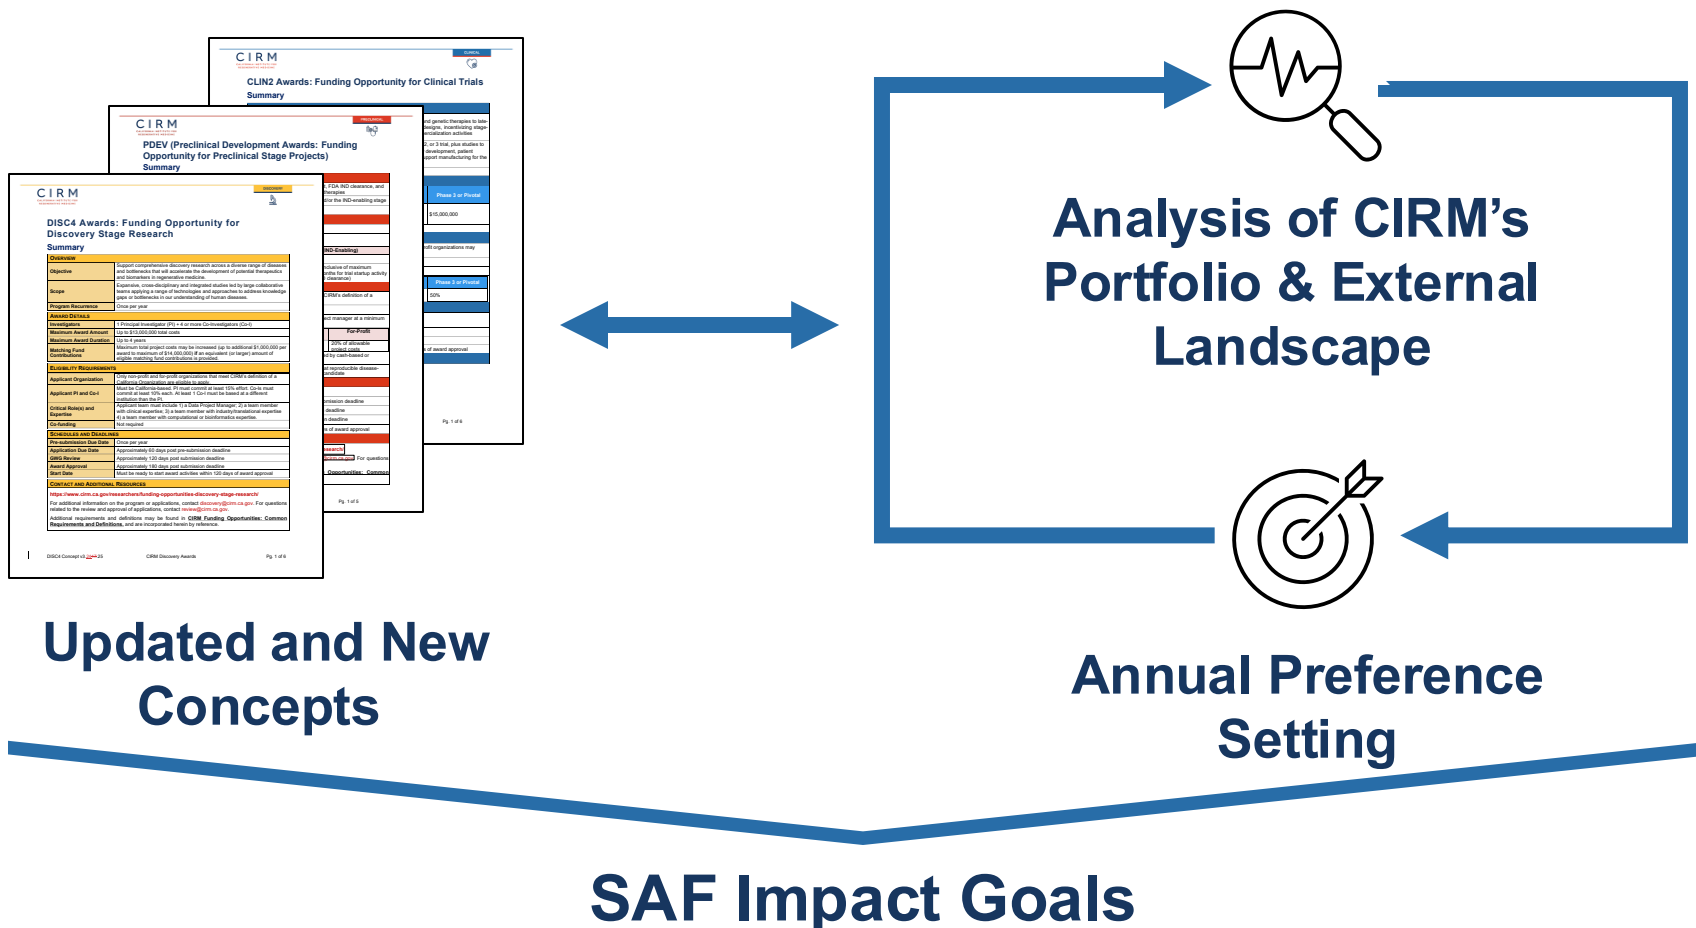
CIRM

CLIN2 Awards: Funding Opportunity for Clinical Trials

Summary

CIRM

PDEV (Preclinical Development Awards: Funding Opportunity for Preclinical Stage Projects)

Summary

CIRM

DISC4 Awards: Funding Opportunity for Discovery Stage Research

Summary

| OVERVIEW | |
|---|---|
| Objective | Support comprehensive discovery research across a diverse range of diseases and bottlenecks that will accelerate the development of potential therapeutics and biomarkers in regenerative medicine. |
| Scope | Expansive, cross-disciplinary and integrated studies led by large collaborative teams applying a range of technologies and approaches to address knowledge gaps or bottlenecks in our understanding of human diseases. |
| Program Recurrence | Once per year |
| AWARD DETAILS | |
| Investigators | 1 Principal Investigator (PI) + 4 or more Co-Investigators (Co-I) |
| Maximum Award Amount | Up to $13,000,000 total costs |
| Maximum Award Duration | Up to 4 years |
| Matching Fund Contributions | Maximum total project costs may be increased (up to additional $1,000,000 per award to maximum of $14,000,000) if an equivalent (or larger) amount of eligible matching fund contributions is provided. |
| ELIGIBILITY REQUIREMENTS | |
| Applicant Organization | Only non-profit and for-profit organizations that meet CIRM's definition of a California Organization are eligible to apply. |
| Applicant PI and Co-I | Must be California-based. PI must commit at least 15% effort. Co-Is must commit at least 10% each. At least 1 Co-I must be based at a different institution than the PI. |
| Critical Role(s) and Expertise | Applicant team must include 1) a Data Project Manager; 2) a team member with clinical expertise; 3) a team member with industry/translational expertise 4) a team member with computational or bioinformatics expertise. |
| Co-funding | Not required |
| SCHEDULES AND DEADLINES | |
| Pre-submission Due Date | Once per year |
| Application Due Date | Approximately 60 days post pre-submission deadline |
| GWG Review | Approximately 120 days post submission deadline |
| Award Approval | Approximately 180 days post submission deadline |
| Start Date | Must be ready to start award activities within 120 days of award approval |

CONTACT AND ADDITIONAL RESOURCES

https://www.cirm.ca.gov/researchers/funding-opportunities-discovery-stage-research/

For additional information on the program or applications, contact discovery@cirm.ca.gov. For questions related to the review and approval of applications, contact review@cirm.ca.gov.

Additional requirements and definitions may be found in CIRM Funding Opportunities: Common Requirements and Definitions, and are incorporated herein by reference.

DISC4 Concept v3 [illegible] CIRM Discovery Awards Pg. 1 of 6

Updated and New Concepts

Analysis of CIRM's Portfolio & External Landscape

Annual Preference Setting

SAF Impact Goals